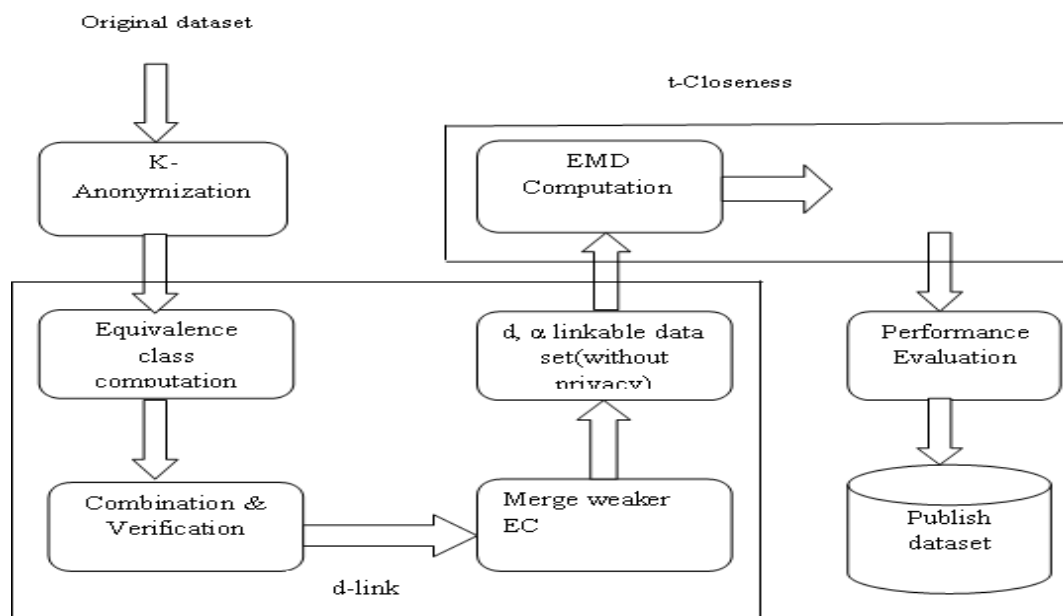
Original dataset

t-Closeness

K-Anonymization

EMD Computation

Equivalence class computation

d, α linkable data set(without privacy)

Performance Evaluation

Combination & Verification

Merge weaker EC

Publish dataset

d-link